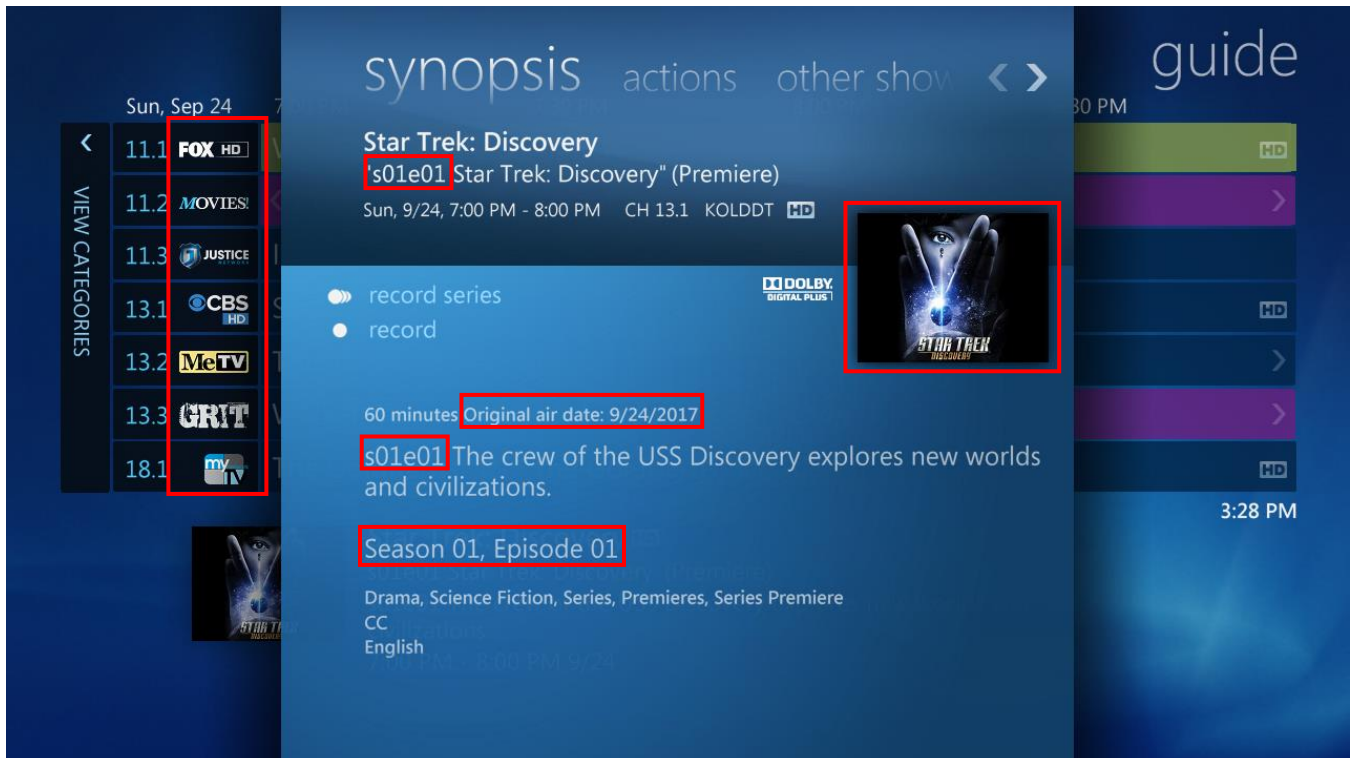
synopsis actions other show

guide

Sun, Sep 24

30 PM

VIEW CATEGORIES

11.1 FOX HD
11.2 MOVIES!
11.3 JUSTICE
13.1 CBS HD
13.2 MeTV
13.3 GRIT
18.1 my TV

HD
HD
HD

3:28 PM

Star Trek: Discovery
"s01e01 Star Trek: Discovery" (Premiere)
Sun, 9/24, 7:00 PM - 8:00 PM CH 13.1 KOLDDT HD

record series
record

DOLBY DIGITAL PLUS

STAR TREK DISCOVERY

60 minutes Original air date: 9/24/2017

s01e01 The crew of the USS Discovery explores new worlds and civilizations.

Season 01, Episode 01

Drama, Science Fiction, Series, Premieres, Series Premiere
CC
English